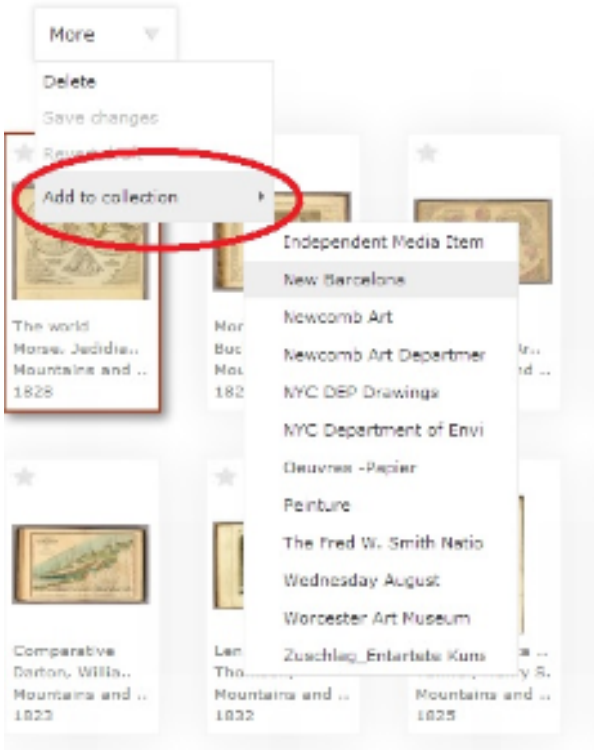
More

Delete
Save changes
Revert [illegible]
Add to collection

The world
Morse, Jedidia..
Mountains and ..
1828

Mor
Buc
Mou
182

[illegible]
Ar..
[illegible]

Independent Media Item
New Barcelona
Newcomb Art
Newcomb Art Departmer
NYC DEP Drawings
NYC Department of Envi
Oeuvres -Papier
Peinture
The Fred W. Smith Natio
Wednesday August
Worcester Art Museum
Zuschlag_Entartete Kuns

Comparative
Darton, Willia..
Mountains and ..
1823

Len
Tho..
Mountains and ..
1832

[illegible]
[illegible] S.
Mountains and ..
1825